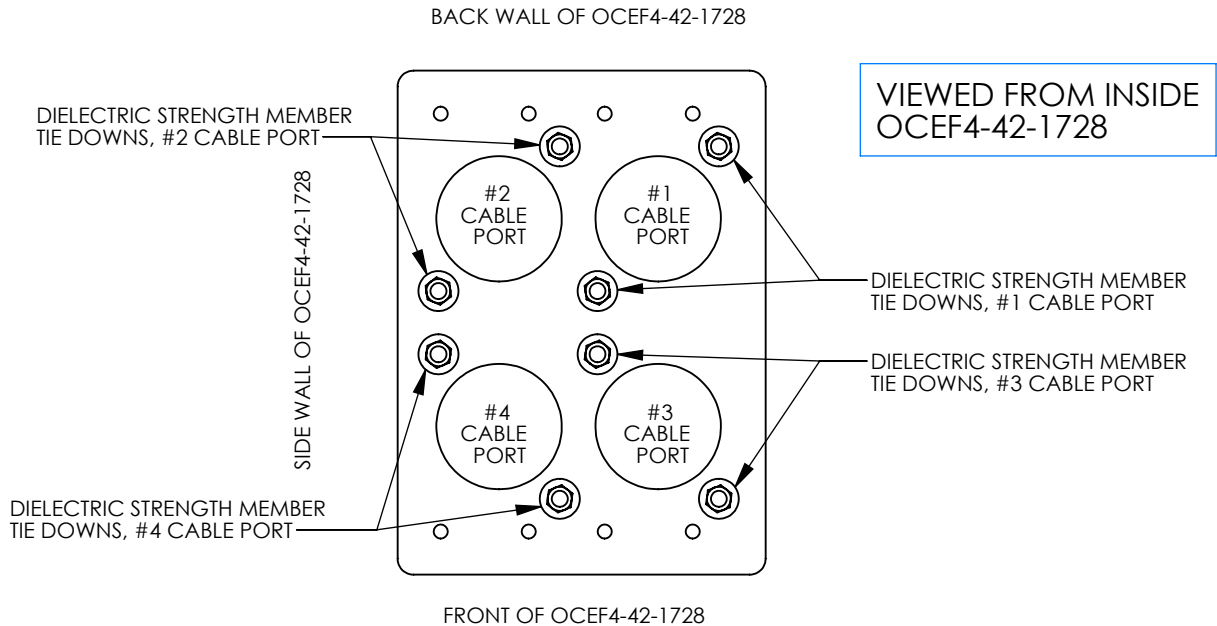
BACK WALL OF OCEF4-42-1728

VIEWED FROM INSIDE OCEF4-42-1728

DIELECTRIC STRENGTH MEMBER TIE DOWNS, #2 CABLE PORT

SIDE WALL OF OCEF4-42-1728

#2 CABLE PORT

#1 CABLE PORT

DIELECTRIC STRENGTH MEMBER TIE DOWNS, #1 CABLE PORT

DIELECTRIC STRENGTH MEMBER TIE DOWNS, #3 CABLE PORT

#4 CABLE PORT

#3 CABLE PORT

DIELECTRIC STRENGTH MEMBER TIE DOWNS, #4 CABLE PORT

FRONT OF OCEF4-42-1728